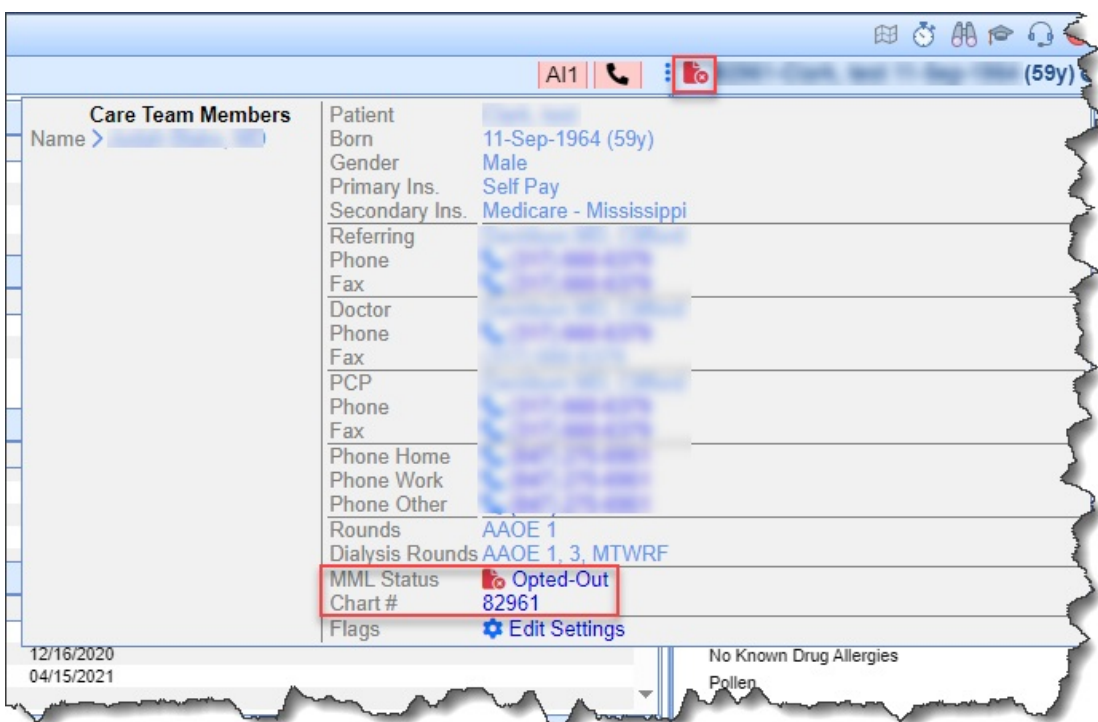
AI1

(59y)

Care Team Members
Name > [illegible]

| | |
|---|---|
| Patient | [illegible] |
| Born | 11-Sep-1964 (59y) |
| Gender | Male |
| Primary Ins. | Self Pay |
| Secondary Ins. | Medicare - Mississippi |
| Referring | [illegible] |
| Phone | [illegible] |
| Fax | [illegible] |
| Doctor | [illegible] |
| Phone | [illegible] |
| Fax | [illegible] |
| PCP | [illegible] |
| Phone | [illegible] |
| Fax | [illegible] |
| Phone Home | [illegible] |
| Phone Work | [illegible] |
| Phone Other | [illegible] |
| Rounds | AAOE 1 |
| Dialysis Rounds | AAOE 1, 3, MTWRF |
| MML Status | Opted-Out |
| Chart # | 82961 |
| Flags | Edit Settings |

12/16/2020
04/15/2021

No Known Drug Allergies
Pollen